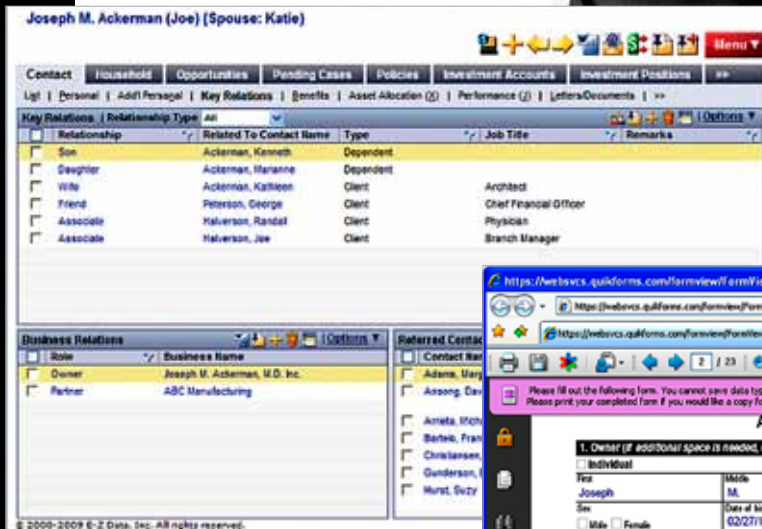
Joseph M. Ackerman (Joe) (Spouse: Katie)

Menu ▾

Contact | Household | Opportunities | Pending Cases | Policies | Investment Accounts | Investment Positions | >>

List | Personal | Add'l Personal | Key Relations | Benefits | Asset Allocation (X) | Performance (J) | Letters/Documents | >>

Key Relations | Relationship Type All

Options ▾

| | Relationship | Related To Contact Name | Type | Job Title | Remarks |
|---|---|---|---|---|---|
| | Son | Ackerman, Kenneth | Dependent | | |
| | Daughter | Ackerman, Marianne | Dependent | | |
| | Wife | Ackerman, Kathleen | Client | Architect | |
| | Friend | Peterson, George | Client | Chief Financial Officer | |
| | Associate | Halverson, Randall | Client | Physician | |
| | Associate | Halverson, Joe | Client | Branch Manager | |

Business Relations

Options ▾

| | Role | Business Name |
|---|---|---|
| | Owner | Joseph M. Ackerman, M.D. Inc. |
| | Partner | ABC Manufacturing |

Referred Contac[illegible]

| | Contact N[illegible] |
|---|---|
| | Adams, Marg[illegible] |
| | Ansong, Dav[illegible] |
| | Arrieta, Mich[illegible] |
| | Bartels, Fran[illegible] |
| | Christiansen,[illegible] |
| | Gunderson, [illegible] |
| | Hurst, Suzy |

https://websvcs.quikforms.com/formview/FormVi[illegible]

https://websvcs.quikforms.com/formview/Form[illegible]

https://websvcs.quikforms.com/formview/Form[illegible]

2 / 23

Please fill out the following form. You cannot save data typ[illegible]
Please print your completed form if you would like a copy fo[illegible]

1. Owner (If additional space is needed, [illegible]

Individual

First
Joseph

Middle
M.

Sex
Male Female

Date of B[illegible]
02/27/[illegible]

© 2000-2009 E-Z Data, Inc. All rights reserved.